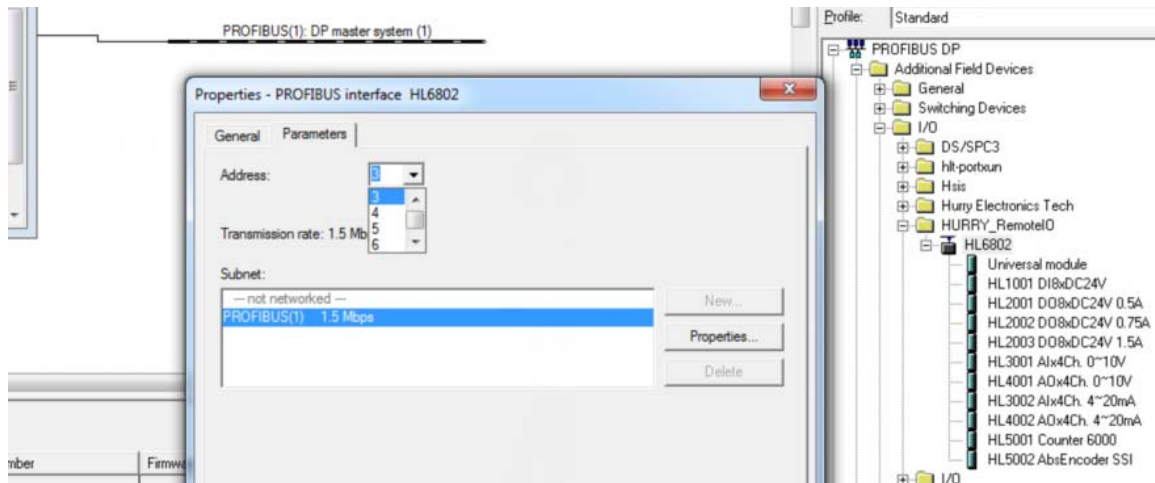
PROFIBUS(1): DP master system (1)

Properties - PROFIBUS interface HL6802

General Parameters

Address: 3

3
4
5
6

Transmission rate: 1.5 Mb

Subnet:

--- not networked ---
PROFIBUS(1) 1.5 Mbps

New...

Properties...

Delete

mber

Firmw

Profile: Standard

PROFIBUS DP
Additional Field Devices
General
Switching Devices
I/O
DS/SPC3
hlt-portxun
Hsis
Hurry Electronics Tech
HURRY_RemoteIO
HL6802
Universal module
HL1001 DI8xDC24V
HL2001 DO8xDC24V 0.5A
HL2002 DO8xDC24V 0.75A
HL2003 DO8xDC24V 1.5A
HL3001 AIx4Ch. 0~10V
HL4001 AOx4Ch. 0~10V
HL3002 AIx4Ch. 4~20mA
HL4002 AOx4Ch. 4~20mA
HL5001 Counter 6000
HL5002 AbsEncoder SSI
I/O